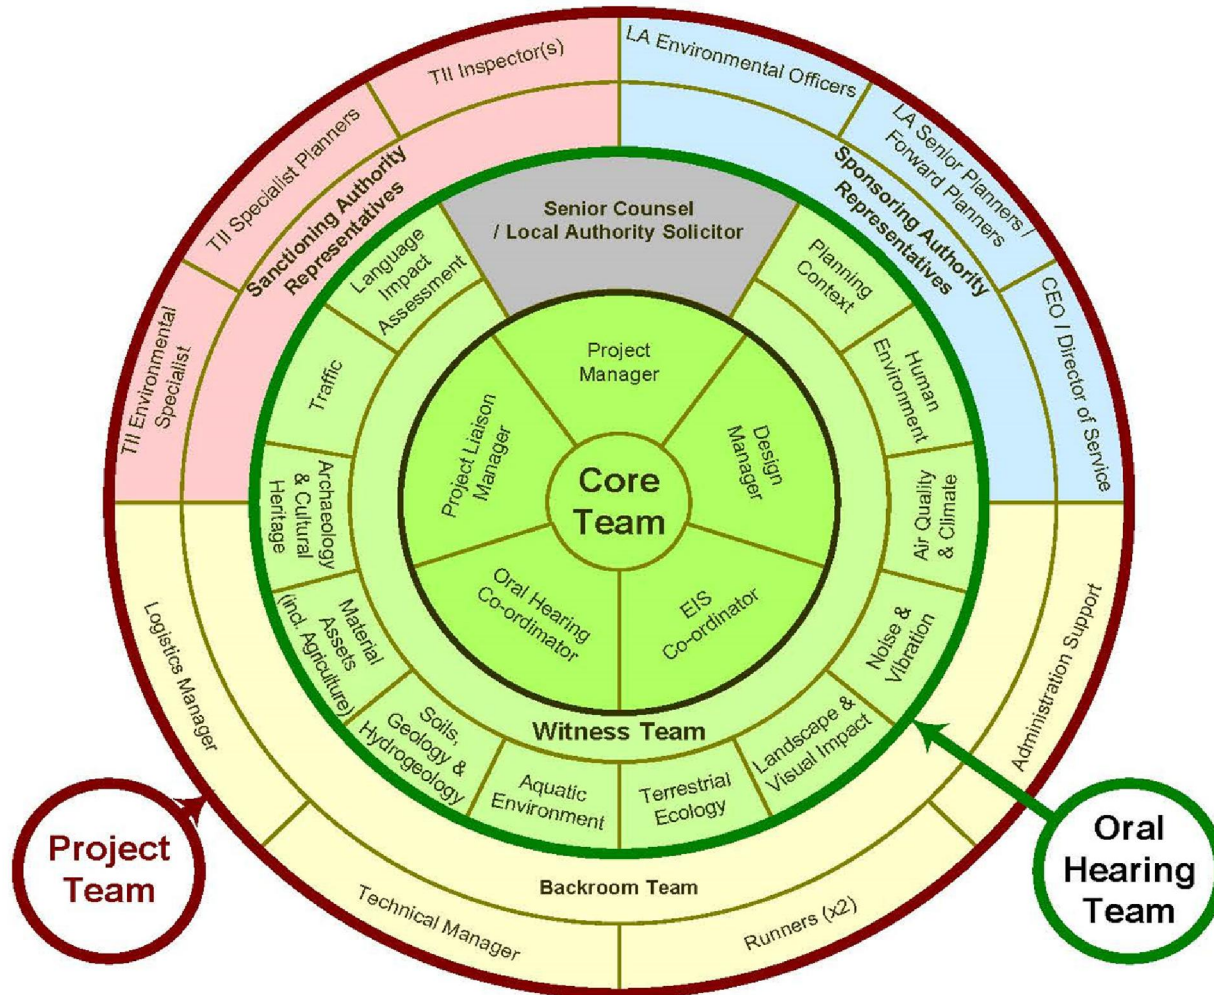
TII Inspector(s)

TII Specialist Planners

TII Environmental Specialist

Sanctioning Authority Representatives

LA Environmental Officers

LA Senior Planners / Forward Planners

CEO / Director of Service

Sponsoring Authority Representatives

Senior Counsel / Local Authority Solicitor

Language Impact Assessment

Traffic

Archaeology & Cultural Heritage

Material Assets (incl. Agriculture)

Soils, Geology & Hydrogeology

Aquatic Environment

Terrestrial Ecology

Landscape & Visual Impact

Noise & Vibration

Air Quality & Climate

Human Environment

Planning Context

Project Manager

Design Manager

EIS Co-ordinator

Oral Hearing Co-ordinator

Project Liaison Manager

Core Team

Witness Team

Logistics Manager

Administration Support

Backroom Team

Technical Manager

Runners (x2)

Project Team

Oral Hearing Team